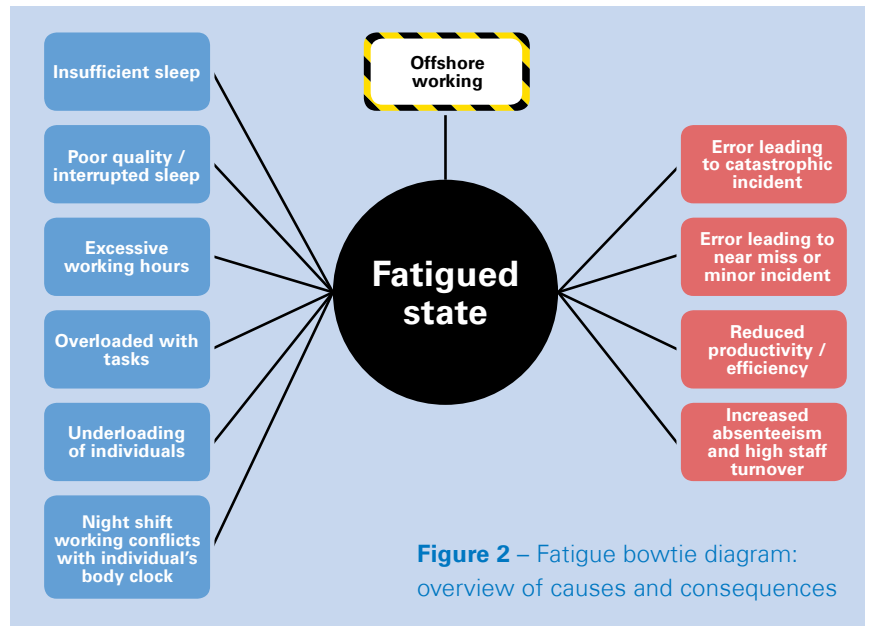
Insufficient sleep

Poor quality / interrupted sleep

Excessive working hours

Overloaded with tasks

Underloading of individuals

Night shift working conflicts with individual's body clock

Offshore working

Fatigued state

Error leading to catastrophic incident

Error leading to near miss or minor incident

Reduced productivity / efficiency

Increased absenteeism and high staff turnover

**Figure 2** – Fatigue bowtie diagram: overview of causes and consequences